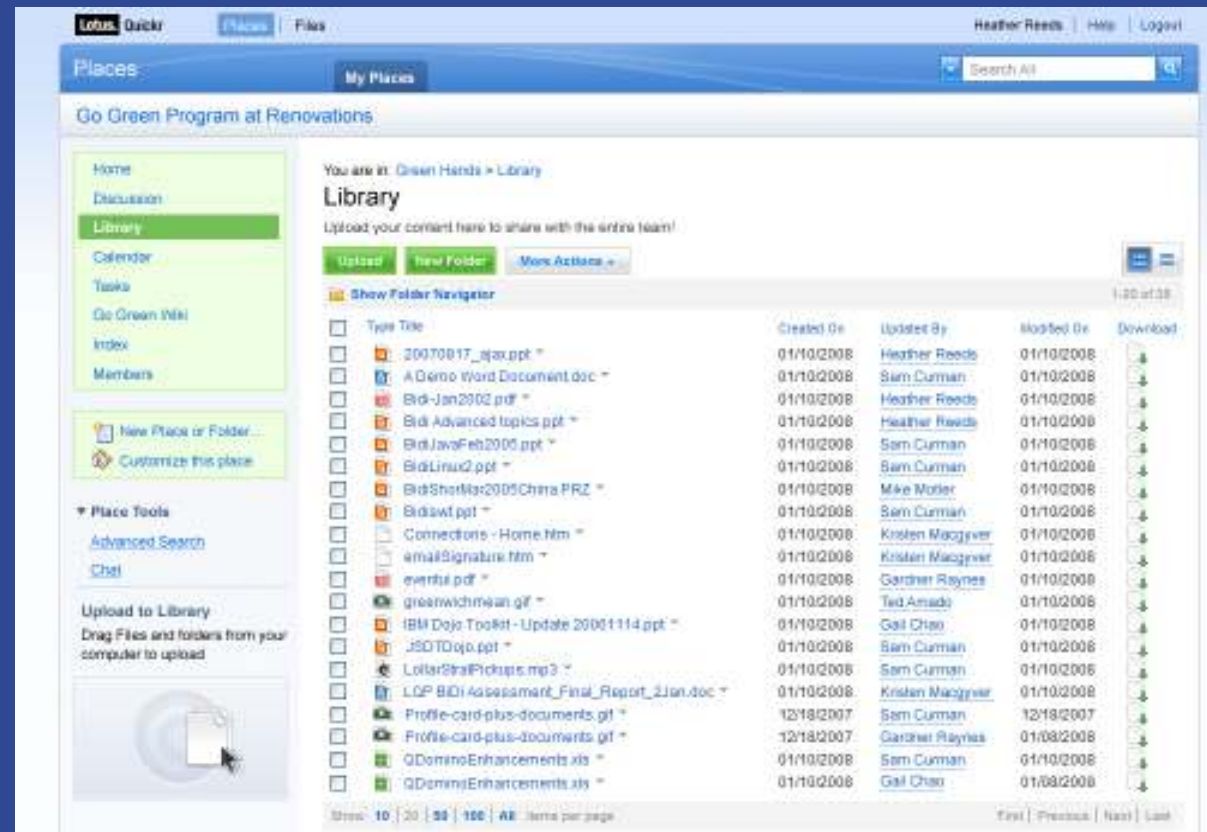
Lotus Quickr Places | Files

Heather Reeds | Help | Logout

Places

My Places

Search All

Go Green Program at Renovations

Home
Discussion
Library
Calendar
Tasks
Go Green Wiki
Index
Members

New Place or Folder...
Customize this place

▾ Place Tools
Advanced Search
Chat

Upload to Library
Drag Files and folders from your computer to upload

You are in: Green Hands > Library

Library

Upload your content here to share with the entire team!

Upload | New Folder | More Actions ▾

Show Folder Navigator

1-20 of 38

| Type | Title | Created On | Updated By | Modified On | Download |
|---|---|---|---|---|---|
| | 20070817_ajax.ppt | 01/10/2008 | Heather Reeds | 01/10/2008 | |
| | A Demo Word Document.doc | 01/10/2008 | Sam Curman | 01/10/2008 | |
| | Bidi-Jan2002.pdf | 01/10/2008 | Heather Reeds | 01/10/2008 | |
| | Bidi Advanced topics.ppt | 01/10/2008 | Heather Reeds | 01/10/2008 | |
| | BidiJavaFeb2005.ppt | 01/10/2008 | Sam Curman | 01/10/2008 | |
| | BidiLinux2.ppt | 01/10/2008 | Sam Curman | 01/10/2008 | |
| | BidiShortMar2005Chirra PRZ | 01/10/2008 | Mike Motler | 01/10/2008 | |
| | Bidiswt.ppt | 01/10/2008 | Sam Curman | 01/10/2008 | |
| | Connections - Home.htm | 01/10/2008 | Kristen Macgyver | 01/10/2008 | |
| | emailSignature.htm | 01/10/2008 | Kristen Macgyver | 01/10/2008 | |
| | eventui.pdf | 01/10/2008 | Gardner Raynes | 01/10/2008 | |
| | greenwichmean.gif | 01/10/2008 | Ted Amado | 01/10/2008 | |
| | IBM Dojo Toolkit - Update 20061114.ppt | 01/10/2008 | Gail Chao | 01/10/2008 | |
| | JSDTDojo.ppt | 01/10/2008 | Sam Curman | 01/10/2008 | |
| | LollarStralPickups.mp3 | 01/10/2008 | Sam Curman | 01/10/2008 | |
| | LQP BiDi Assessment_Final_Report_2Jan.doc | 01/10/2008 | Kristen Macgyver | 01/10/2008 | |
| | Profile-card-plus-documents.gif | 12/18/2007 | Sam Curman | 12/18/2007 | |
| | Profile-card-plus-documents.gif | 12/18/2007 | Gardner Raynes | 01/08/2008 | |
| | QDominoEnhancements.xls | 01/10/2008 | Sam Curman | 01/10/2008 | |
| | QDominoEnhancements.xls | 01/10/2008 | Gail Chao | 01/08/2008 | |

Show: 10 | 20 | 50 | 100 | All items per page

First | Previous | Next | Last